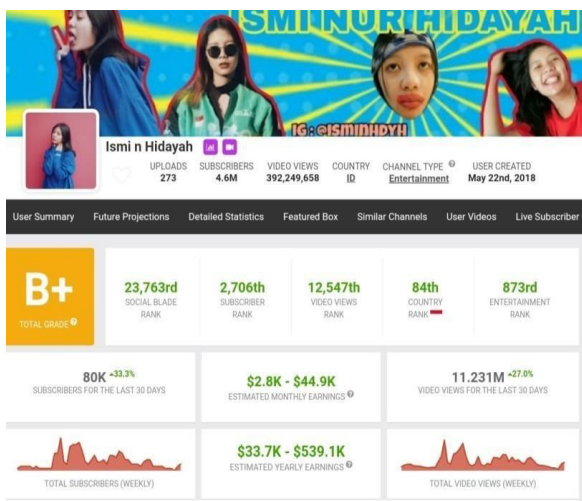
ISMI NUR HIDAYAH

IG: @ISMINHDYH

Ismi n Hidayah

UPLOADS 273
SUBSCRIBERS 4.6M
VIDEO VIEWS 392,249,658
COUNTRY ID
CHANNEL TYPE Entertainment
USER CREATED May 22nd, 2018

User Summary | Future Projections | Detailed Statistics | Featured Box | Similar Channels | User Videos | Live Subscriber

B+
TOTAL GRADE

23,763rd
SOCIAL BLADE RANK

2,706th
SUBSCRIBER RANK

12,547th
VIDEO VIEWS RANK

84th
COUNTRY RANK

873rd
ENTERTAINMENT RANK

80K -33.3%
SUBSCRIBERS FOR THE LAST 30 DAYS

$2.8K - $44.9K
ESTIMATED MONTHLY EARNINGS

11.231M -27.0%
VIDEO VIEWS FOR THE LAST 30 DAYS

TOTAL SUBSCRIBERS (WEEKLY)

$33.7K - $539.1K
ESTIMATED YEARLY EARNINGS

TOTAL VIDEO VIEWS (WEEKLY)